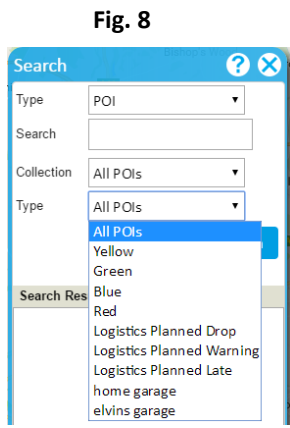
Fig. 8

Search

Type POI

Search

Collection All POIs

Type All POIs

All POIs
Yellow
Green
Blue
Red
Logistics Planned Drop
Logistics Planned Warning
Logistics Planned Late
home garage
elvins garage

Search Res